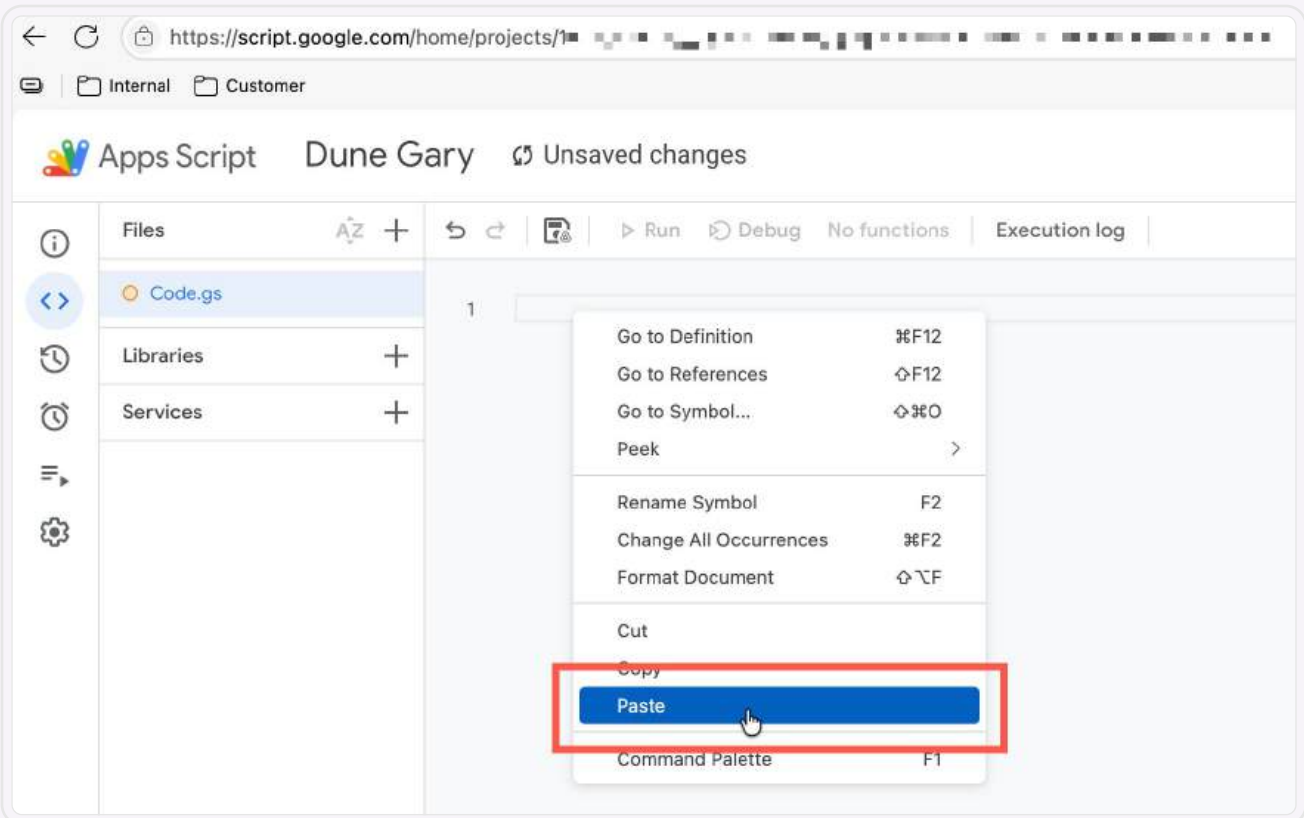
https://script.google.com/home/projects/1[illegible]

Internal Customer

Apps Script Dune Gary Unsaved changes

Files

Code.gs

Libraries

Services

Run Debug No functions Execution log

1

Go to Definition ⌘F12
Go to References ⇧F12
Go to Symbol... ⇧⌘O
Peek

Rename Symbol F2
Change All Occurrences ⌘F2
Format Document ⇧⌥F

Cut
Copy
Paste

Command Palette F1